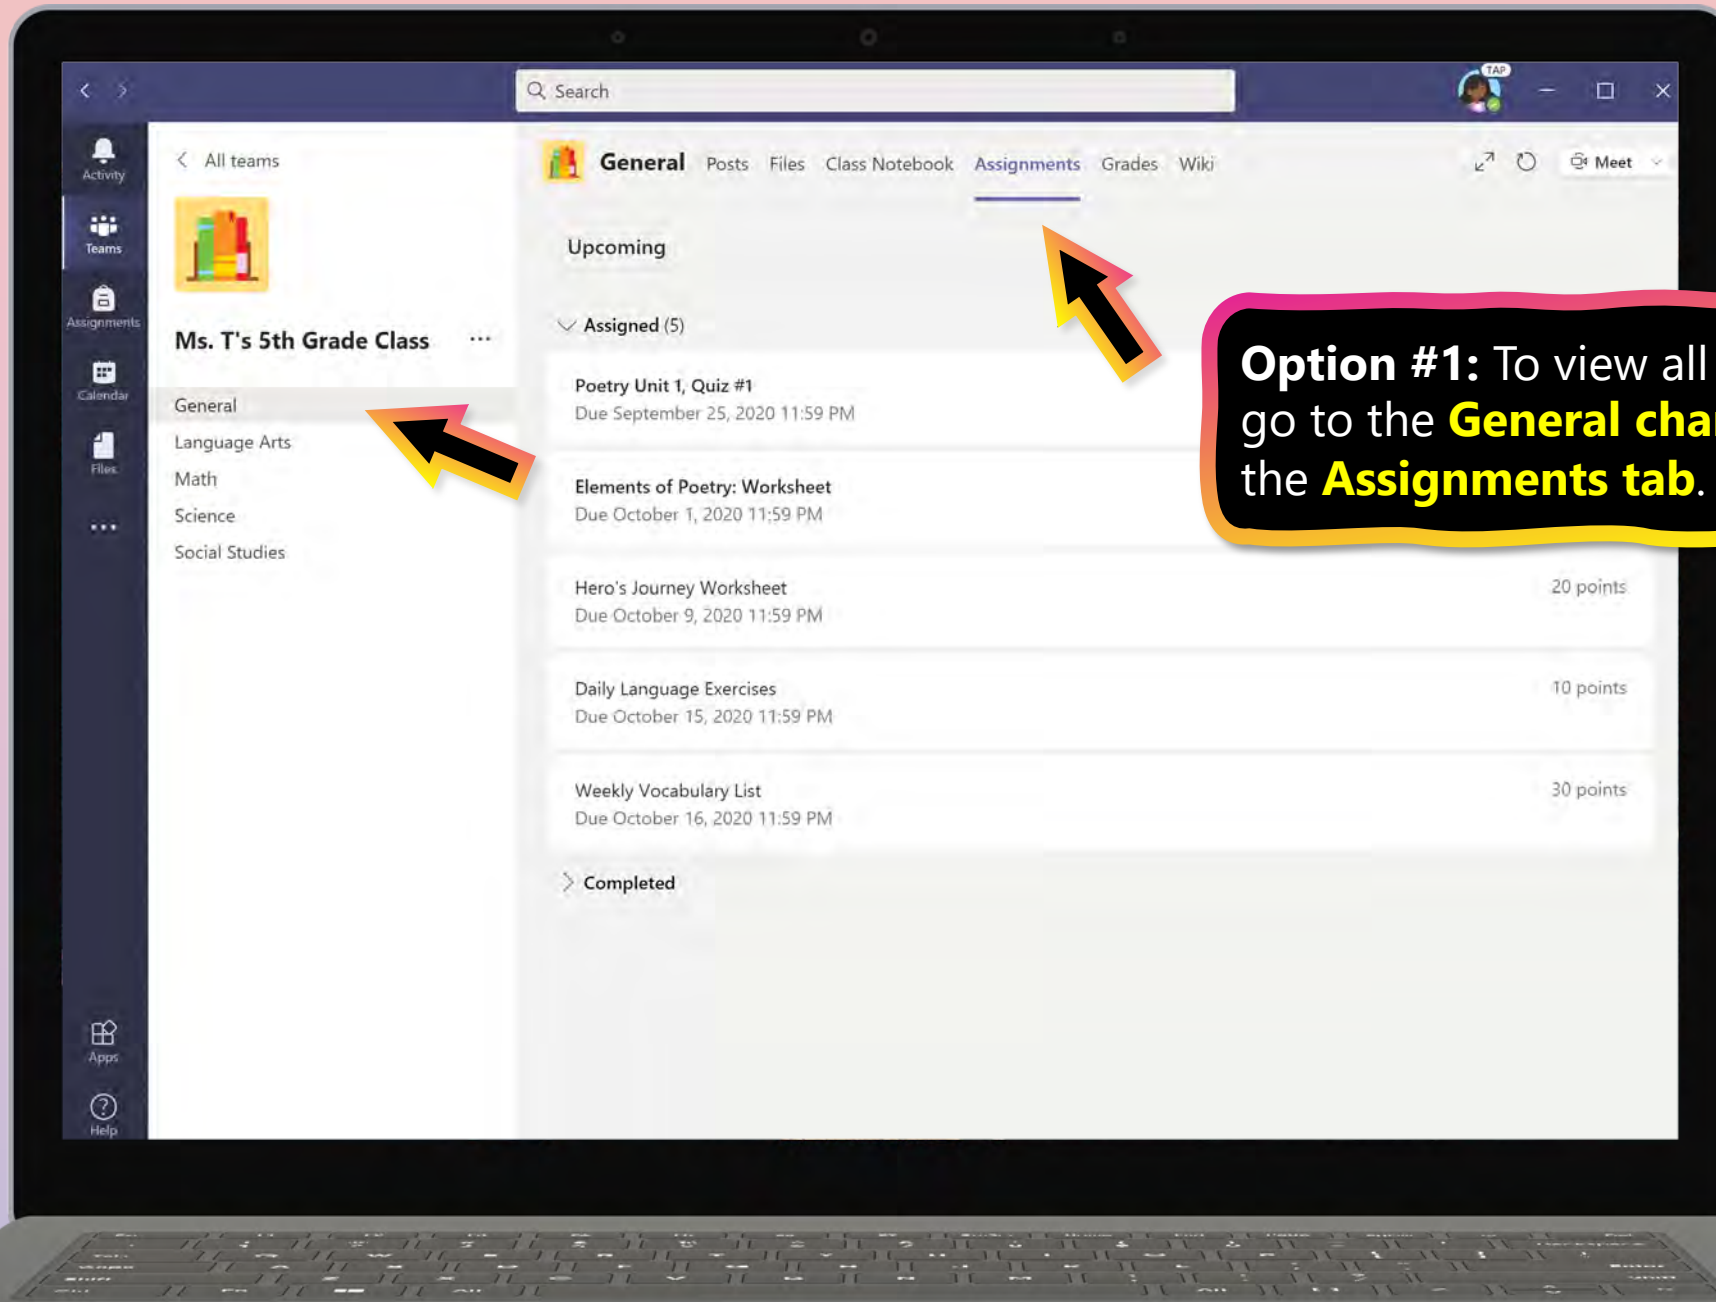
Search

TAP

Activity

Teams

Assignments

Calendar

Files

...

Apps

Help

All teams

Ms. T's 5th Grade Class ...

General

Language Arts

Math

Science

Social Studies

General Posts Files Class Notebook Assignments Grades Wiki

Meet

Upcoming

Assigned (5)

Poetry Unit 1, Quiz #1
Due September 25, 2020 11:59 PM

Elements of Poetry: Worksheet
Due October 1, 2020 11:59 PM

Hero's Journey Worksheet
Due October 9, 2020 11:59 PM
20 points

Daily Language Exercises
Due October 15, 2020 11:59 PM
10 points

Weekly Vocabulary List
Due October 16, 2020 11:59 PM
30 points

Completed

Option #1: To view all go to the General cha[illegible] the Assignments tab.